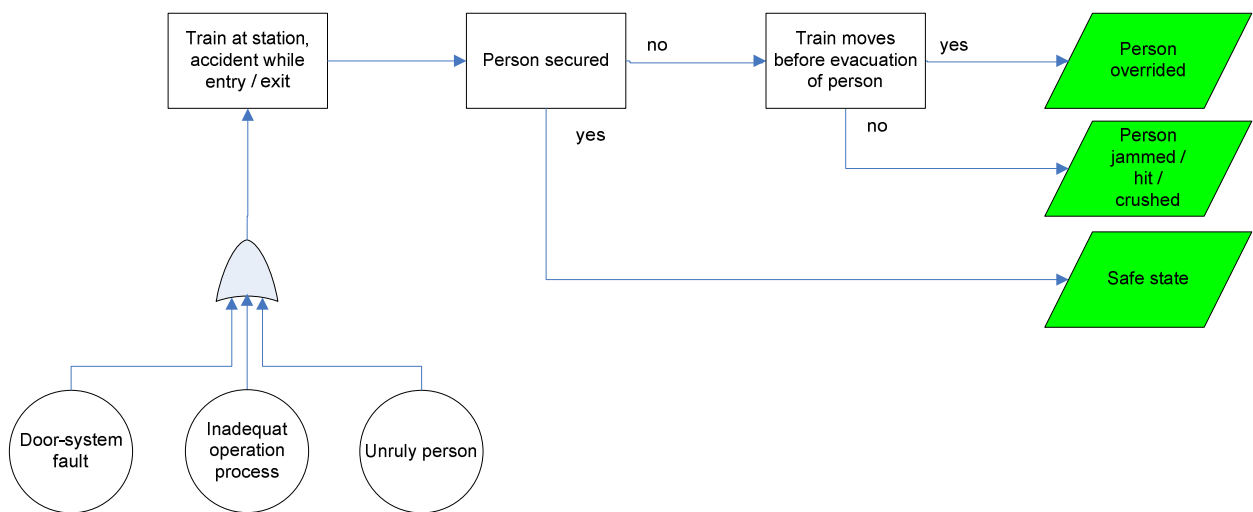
Train at station, accident while entry / exit

Person secured

no

Train moves before evacuation of person

yes

Person overrided

no

yes

Person jammed / hit / crushed

Safe state

Door-system fault

Inadequat operation process

Unruly person